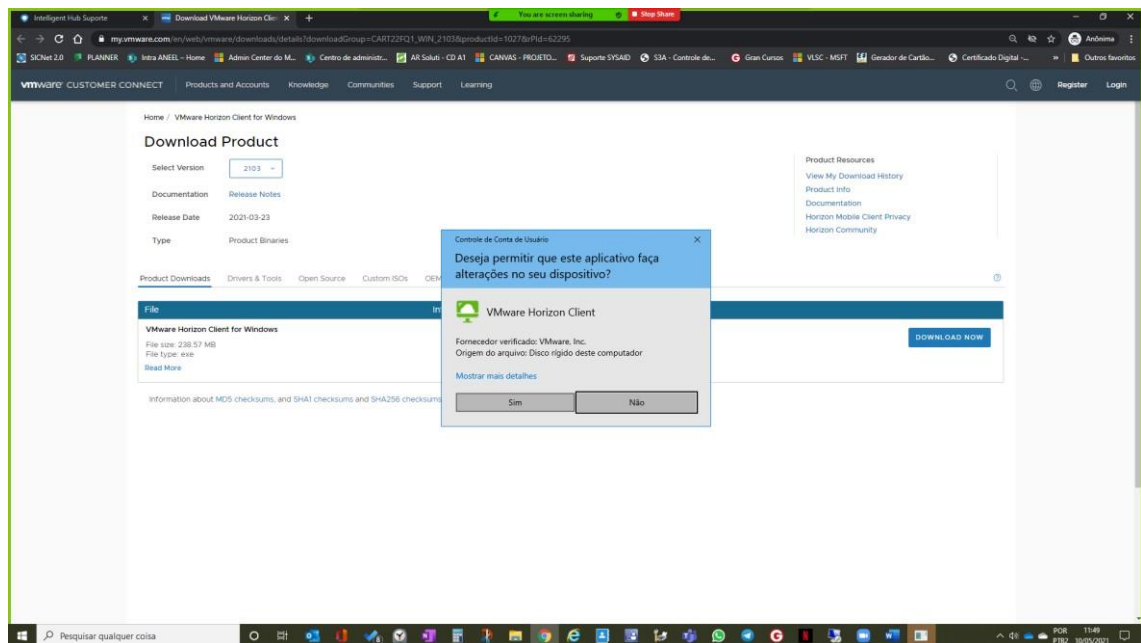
Intelligent Hub Suporte × Download VMware Horizon Clien × +

You are screen sharing  Stop Share

my.vmware.com/en/web/vmware/downloads/details?downloadGroup=CART22FQ1_WIN_2103&productId=1027&rPId=62295

Anônima

SICNet 2.0  PLANNER  Intra ANEEL – Home  Admin Center do M...  Centro de administr...  AR Soluti - CD A1  CANVAS - PROJETO...  Suporte SYSAID  S3A - Controle de...  Gran Cursos  VLSC - MSFT  Gerador de Cartão...  Certificado Digital -...  »  Outros favoritos

vmware CUSTOMER CONNECT  Products and Accounts  Knowledge  Communities  Support  Learning  Register  Login

Home / VMware Horizon Client for Windows

Download Product

Select Version 2103

Documentation Release Notes

Release Date 2021-03-23

Type Product Binaries

Product Resources
View My Download History
Product Info
Documentation
Horizon Mobile Client Privacy
Horizon Community

Product Downloads  Drivers & Tools  Open Source  Custom ISOs  OEM

File  In

VMware Horizon Client for Windows
File size: 238.57 MB
File type: exe
Read More

DOWNLOAD NOW

Information about MD5 checksums, and SHA1 checksums and SHA256 checksums

Controle de Conta de Usuário ×

Deseja permitir que este aplicativo faça alterações no seu dispositivo?

VMware Horizon Client

Fornecedor verificado: VMware, Inc.
Origem do arquivo: Disco rígido deste computador

Mostrar mais detalhes

Sim  Não

Pesquisar qualquer coisa

POR PTB2 11:49 10/05/2021